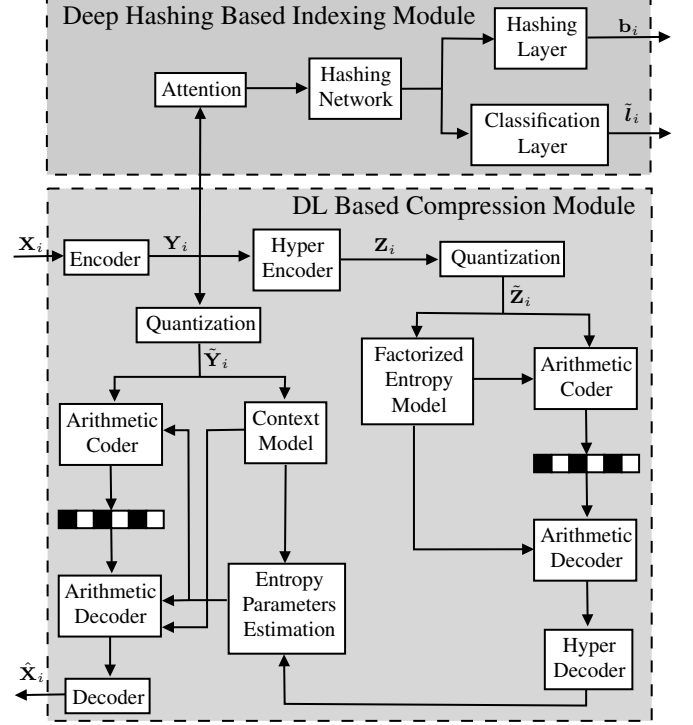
Deep Hashing Based Indexing Module

Hashing Layer

$\mathbf{b}_i$

Attention

Hashing Network

Classification Layer

$\tilde{\boldsymbol{l}}_i$

DL Based Compression Module

$\mathbf{X}_i$

Encoder

$\mathbf{Y}_i$

Hyper Encoder

$\mathbf{Z}_i$

Quantization

$\tilde{\mathbf{Z}}_i$

Quantization

$\tilde{\mathbf{Y}}_i$

Factorized Entropy Model

Arithmetic Coder

Arithmetic Coder

Context Model

Arithmetic Decoder

Arithmetic Decoder

Entropy Parameters Estimation

Hyper Decoder

$\hat{\mathbf{X}}_i$

Decoder